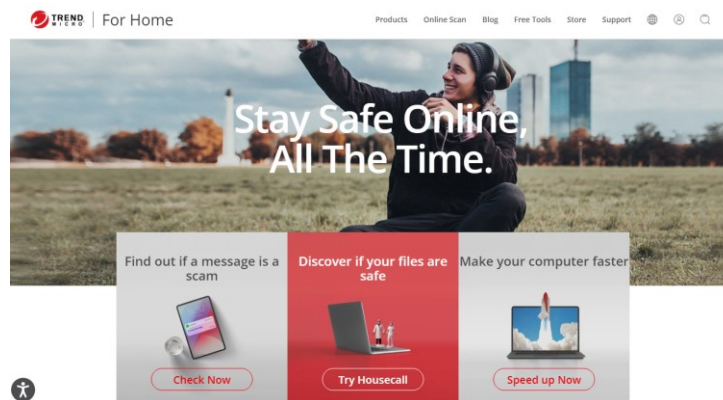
TREND MICRO | For Home

Products Online Scan Blog Free Tools Store Support

Stay Safe Online, All The Time.

Find out if a message is a scam

Check Now

Discover if your files are safe

Try Housecall

Make your computer faster

Speed up Now